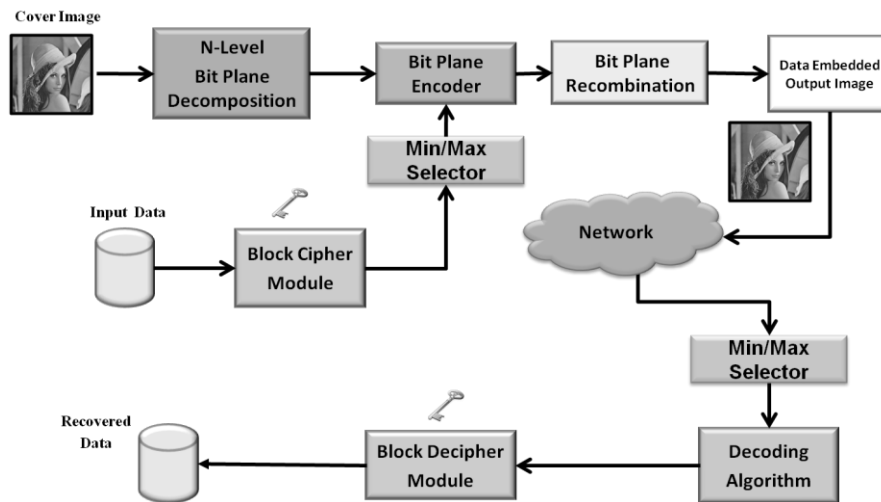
Cover Image

N-Level Bit Plane Decomposition

Bit Plane Encoder

Bit Plane Recombination

Data Embedded Output Image

Min/Max Selector

Input Data

Block Cipher Module

Network

Min/Max Selector

Recovered Data

Block Decipher Module

Decoding Algorithm